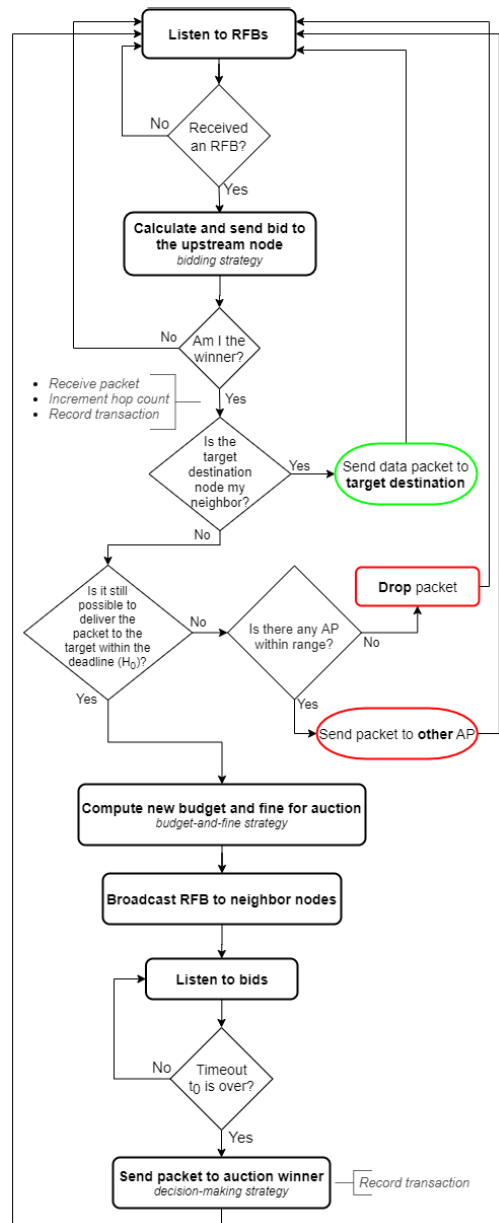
Listen to RFBs

No

Received an RFB?

Yes

Calculate and send bid to the upstream node
bidding strategy

No

Am I the winner?

- Receive packet
- Increment hop count
- Record transaction

Yes

Is the target destination node my neighbor?

Yes

Send data packet to target destination

No

Is it still possible to deliver the packet to the target within the deadline ($H_0$)?

No

Is there any AP within range?

No

Drop packet

Yes

Yes

Send packet to other AP

Compute new budget and fine for auction
budget-and-fine strategy

Broadcast RFB to neighbor nodes

Listen to bids

No

Timeout $t_0$ is over?

Yes

Send packet to auction winner
decision-making strategy

Record transaction